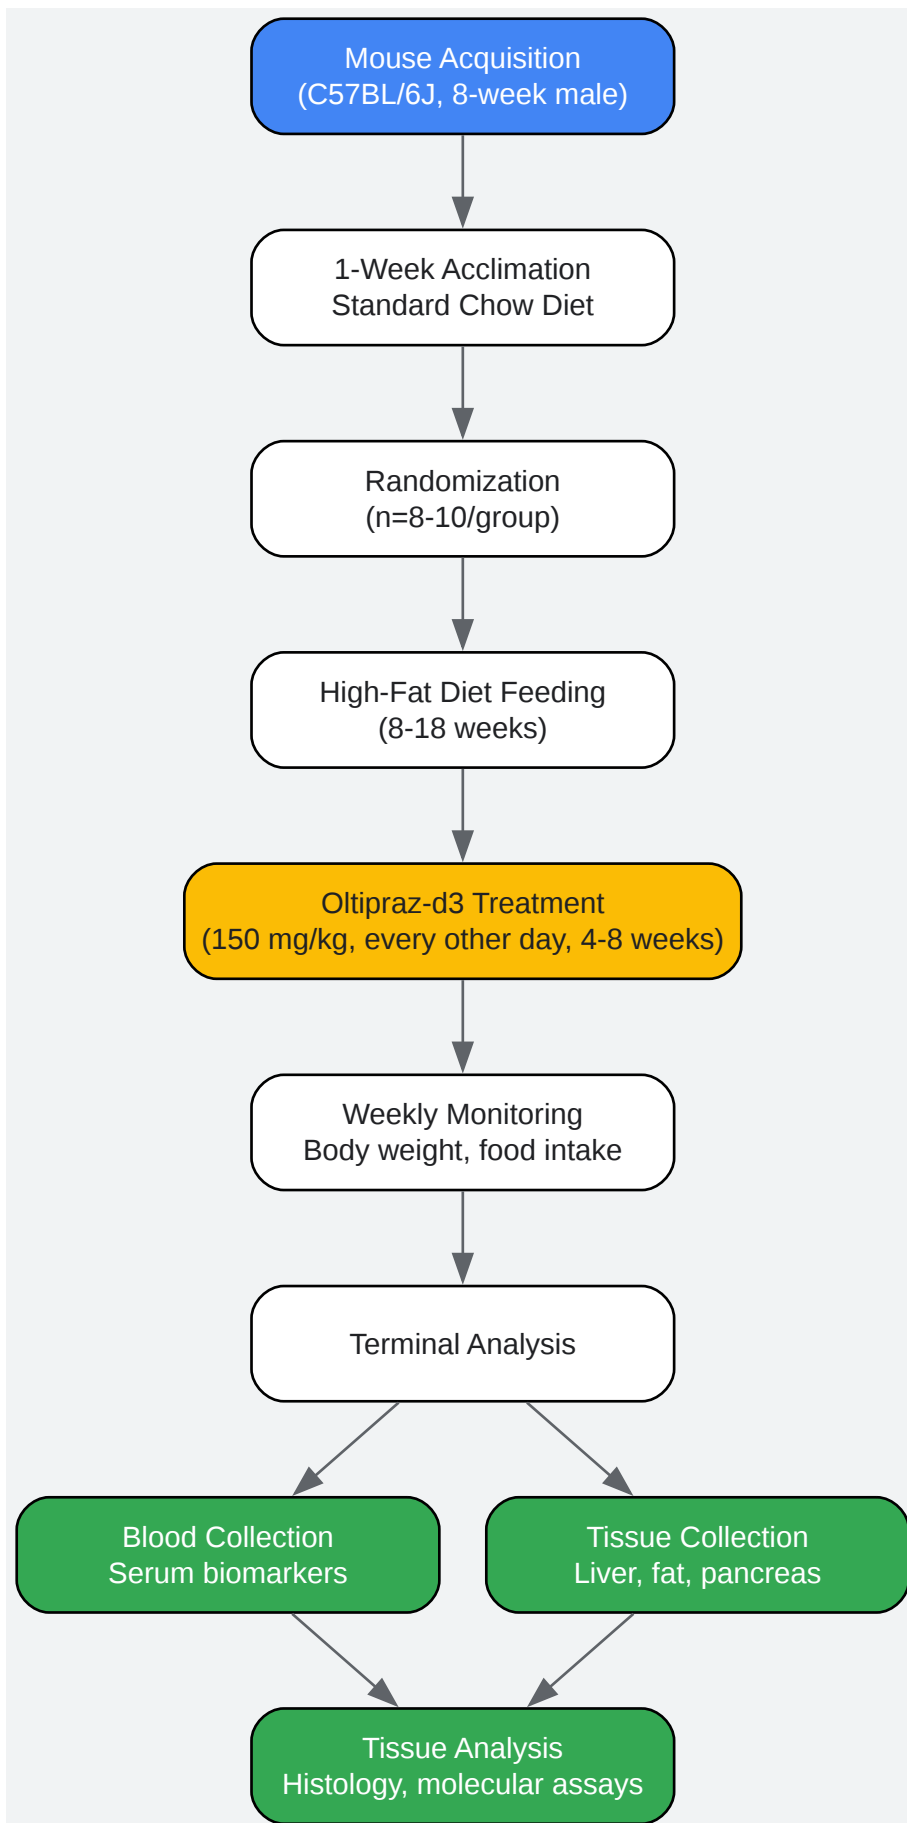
Mouse Acquisition
(C57BL/6J, 8-week male)

1-Week Acclimation
Standard Chow Diet

Randomization
(n=8-10/group)

High-Fat Diet Feeding
(8-18 weeks)

Oltipraz-d3 Treatment
(150 mg/kg, every other day, 4-8 weeks)

Weekly Monitoring
Body weight, food intake

Terminal Analysis

Blood Collection
Serum biomarkers

Tissue Collection
Liver, fat, pancreas

Tissue Analysis
Histology, molecular assays